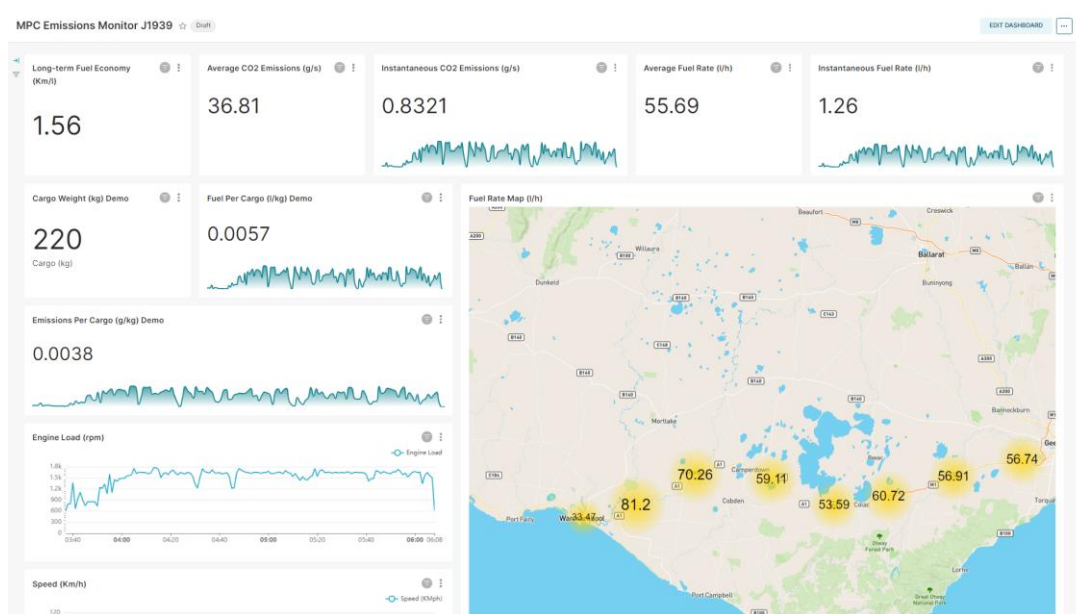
MPC Emissions Monitor J1939 ☆ Draft

EDIT DASHBOARD ···

Long-term Fuel Economy (Km/l)
1.56

Average CO2 Emissions (g/s)
36.81

Instantaneous CO2 Emissions (g/s)
0.8321

Average Fuel Rate (l/h)
55.69

Instantaneous Fuel Rate (l/h)
1.26

Cargo Weight (kg) Demo
220
Cargo (kg)

Fuel Per Cargo (l/kg) Demo
0.0057

Fuel Rate Map (l/h)

Emissions Per Cargo (g/kg) Demo
0.0038

Engine Load (rpm)
Engine Load
1.8k
1.5k
1.2k
900
600
300
0
03:40 04:00 04:20 04:40 05:00 05:20 05:40 06:00 06:08

Speed (Km/h)
Speed (KMph)
120

Beaufort
Creswick
Willaura
Ballarat
Ballan
Dunkeld
Buninyong
Mortlake
Bannockburn
Camperdown
Geel
Cobden
Colac
Port Fairy
Warrnambool
Torqua
Port Campbell
Lorne
70.26
59.11
81.2
53.59
60.72
56.91
56.74
33.47